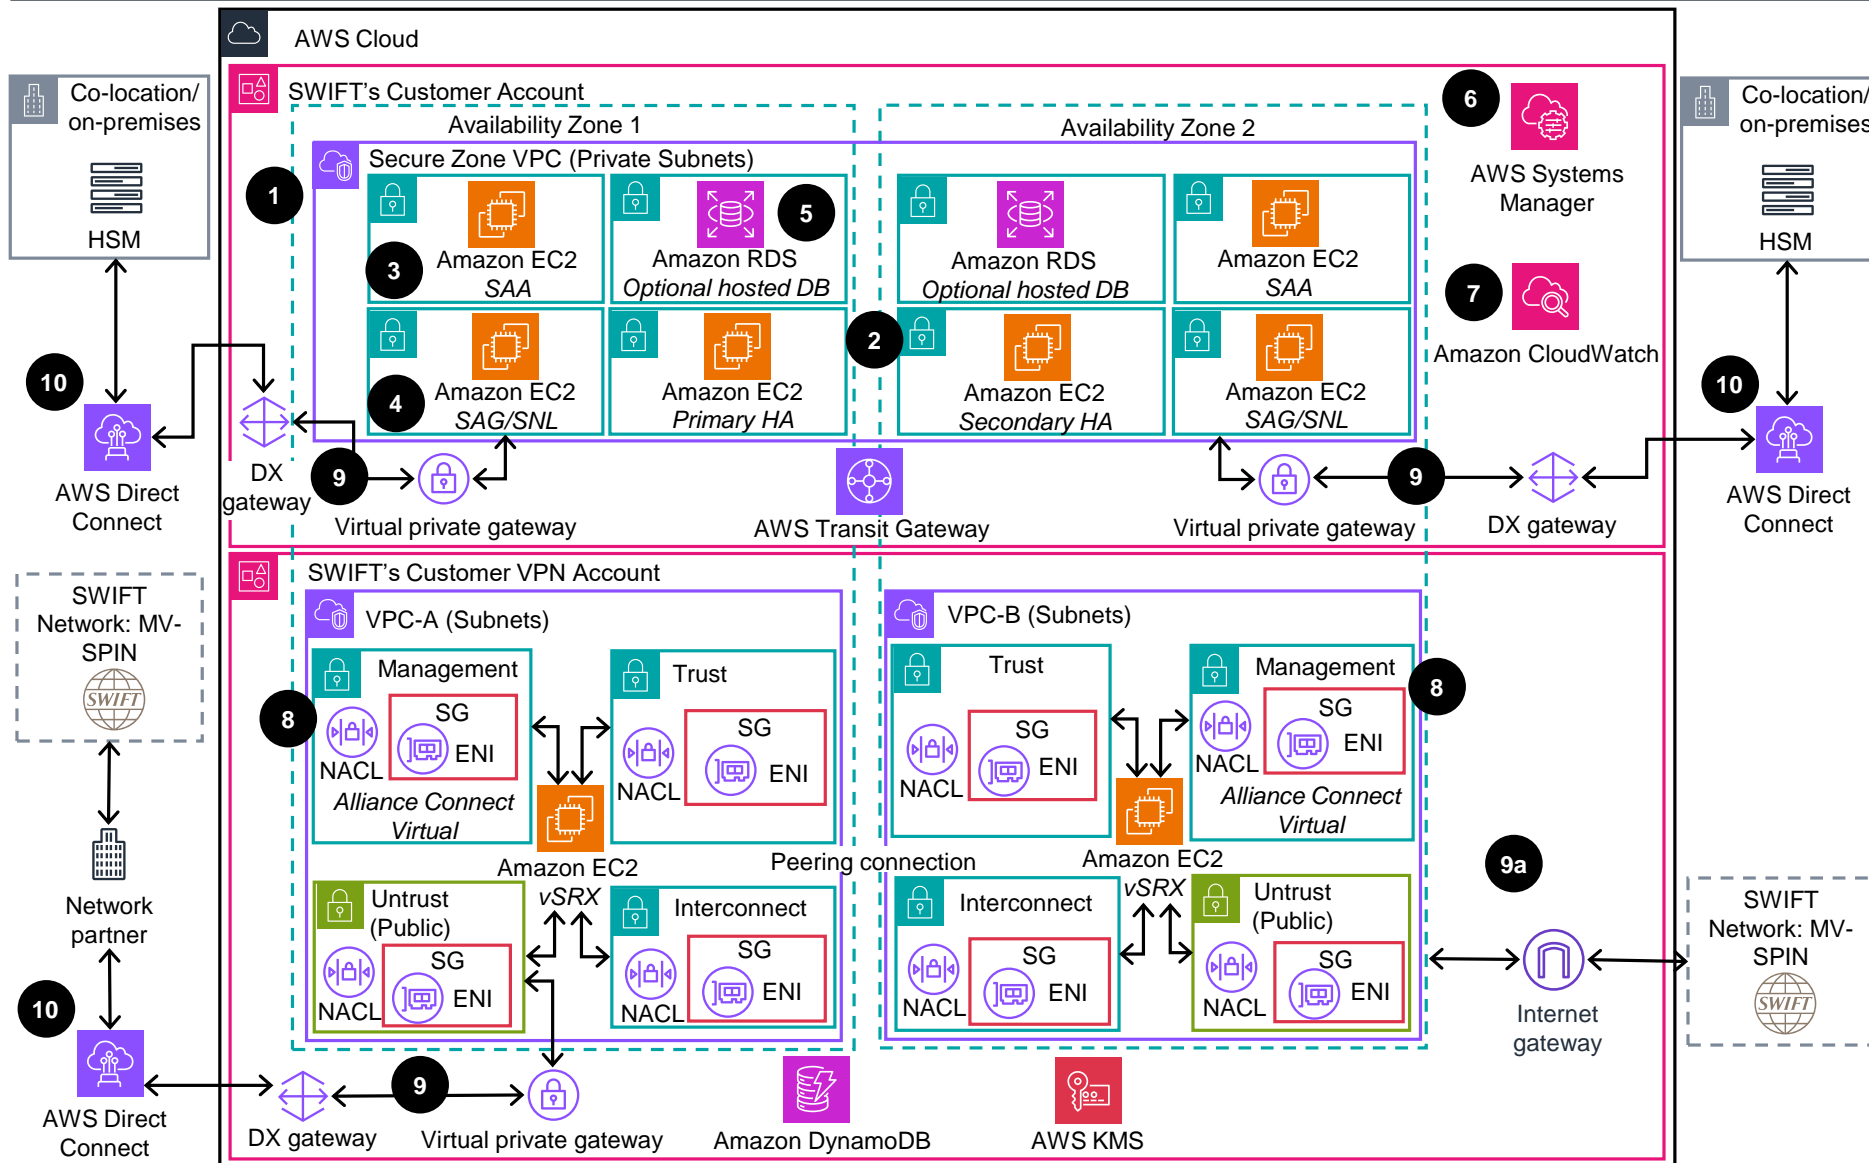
AWS Cloud

Co-location/ on-premises

HSM

SWIFT's Customer Account

Availability Zone 1

Availability Zone 2

6

AWS Systems Manager

Secure Zone VPC (Private Subnets)

1

Amazon EC2 *SAA*

3

Amazon RDS *Optional hosted DB*

5

Amazon RDS *Optional hosted DB*

Amazon EC2 *SAA*

7

Amazon CloudWatch

Co-location/ on-premises

HSM

10

Amazon EC2 *SAG/SNL*

4

Amazon EC2 *Primary HA*

2

Amazon EC2 *Secondary HA*

Amazon EC2 *SAG/SNL*

10

AWS Direct Connect

DX gateway

9

Virtual private gateway

AWS Transit Gateway

Virtual private gateway

9

DX gateway

AWS Direct Connect

SWIFT Network: MV-SPIN

SWIFT's Customer VPN Account

VPC-A (Subnets)

VPC-B (Subnets)

Management

Trust

Trust

Management

8

8

SG

ENI

NACL

SG

ENI

NACL

SG

ENI

NACL

SG

ENI

NACL

*Alliance Connect Virtual*

*Alliance Connect Virtual*

Network partner

Amazon EC2

Peering connection

Amazon EC2

9a

*vSRX*

*vSRX*

Untrust (Public)

Interconnect

Interconnect

Untrust (Public)

SG

ENI

NACL

SG

ENI

NACL

SG

ENI

NACL

SG

ENI

NACL

SWIFT Network: MV-SPIN

10

Internet gateway

AWS Direct Connect

DX gateway

9

Virtual private gateway

Amazon DynamoDB

AWS KMS